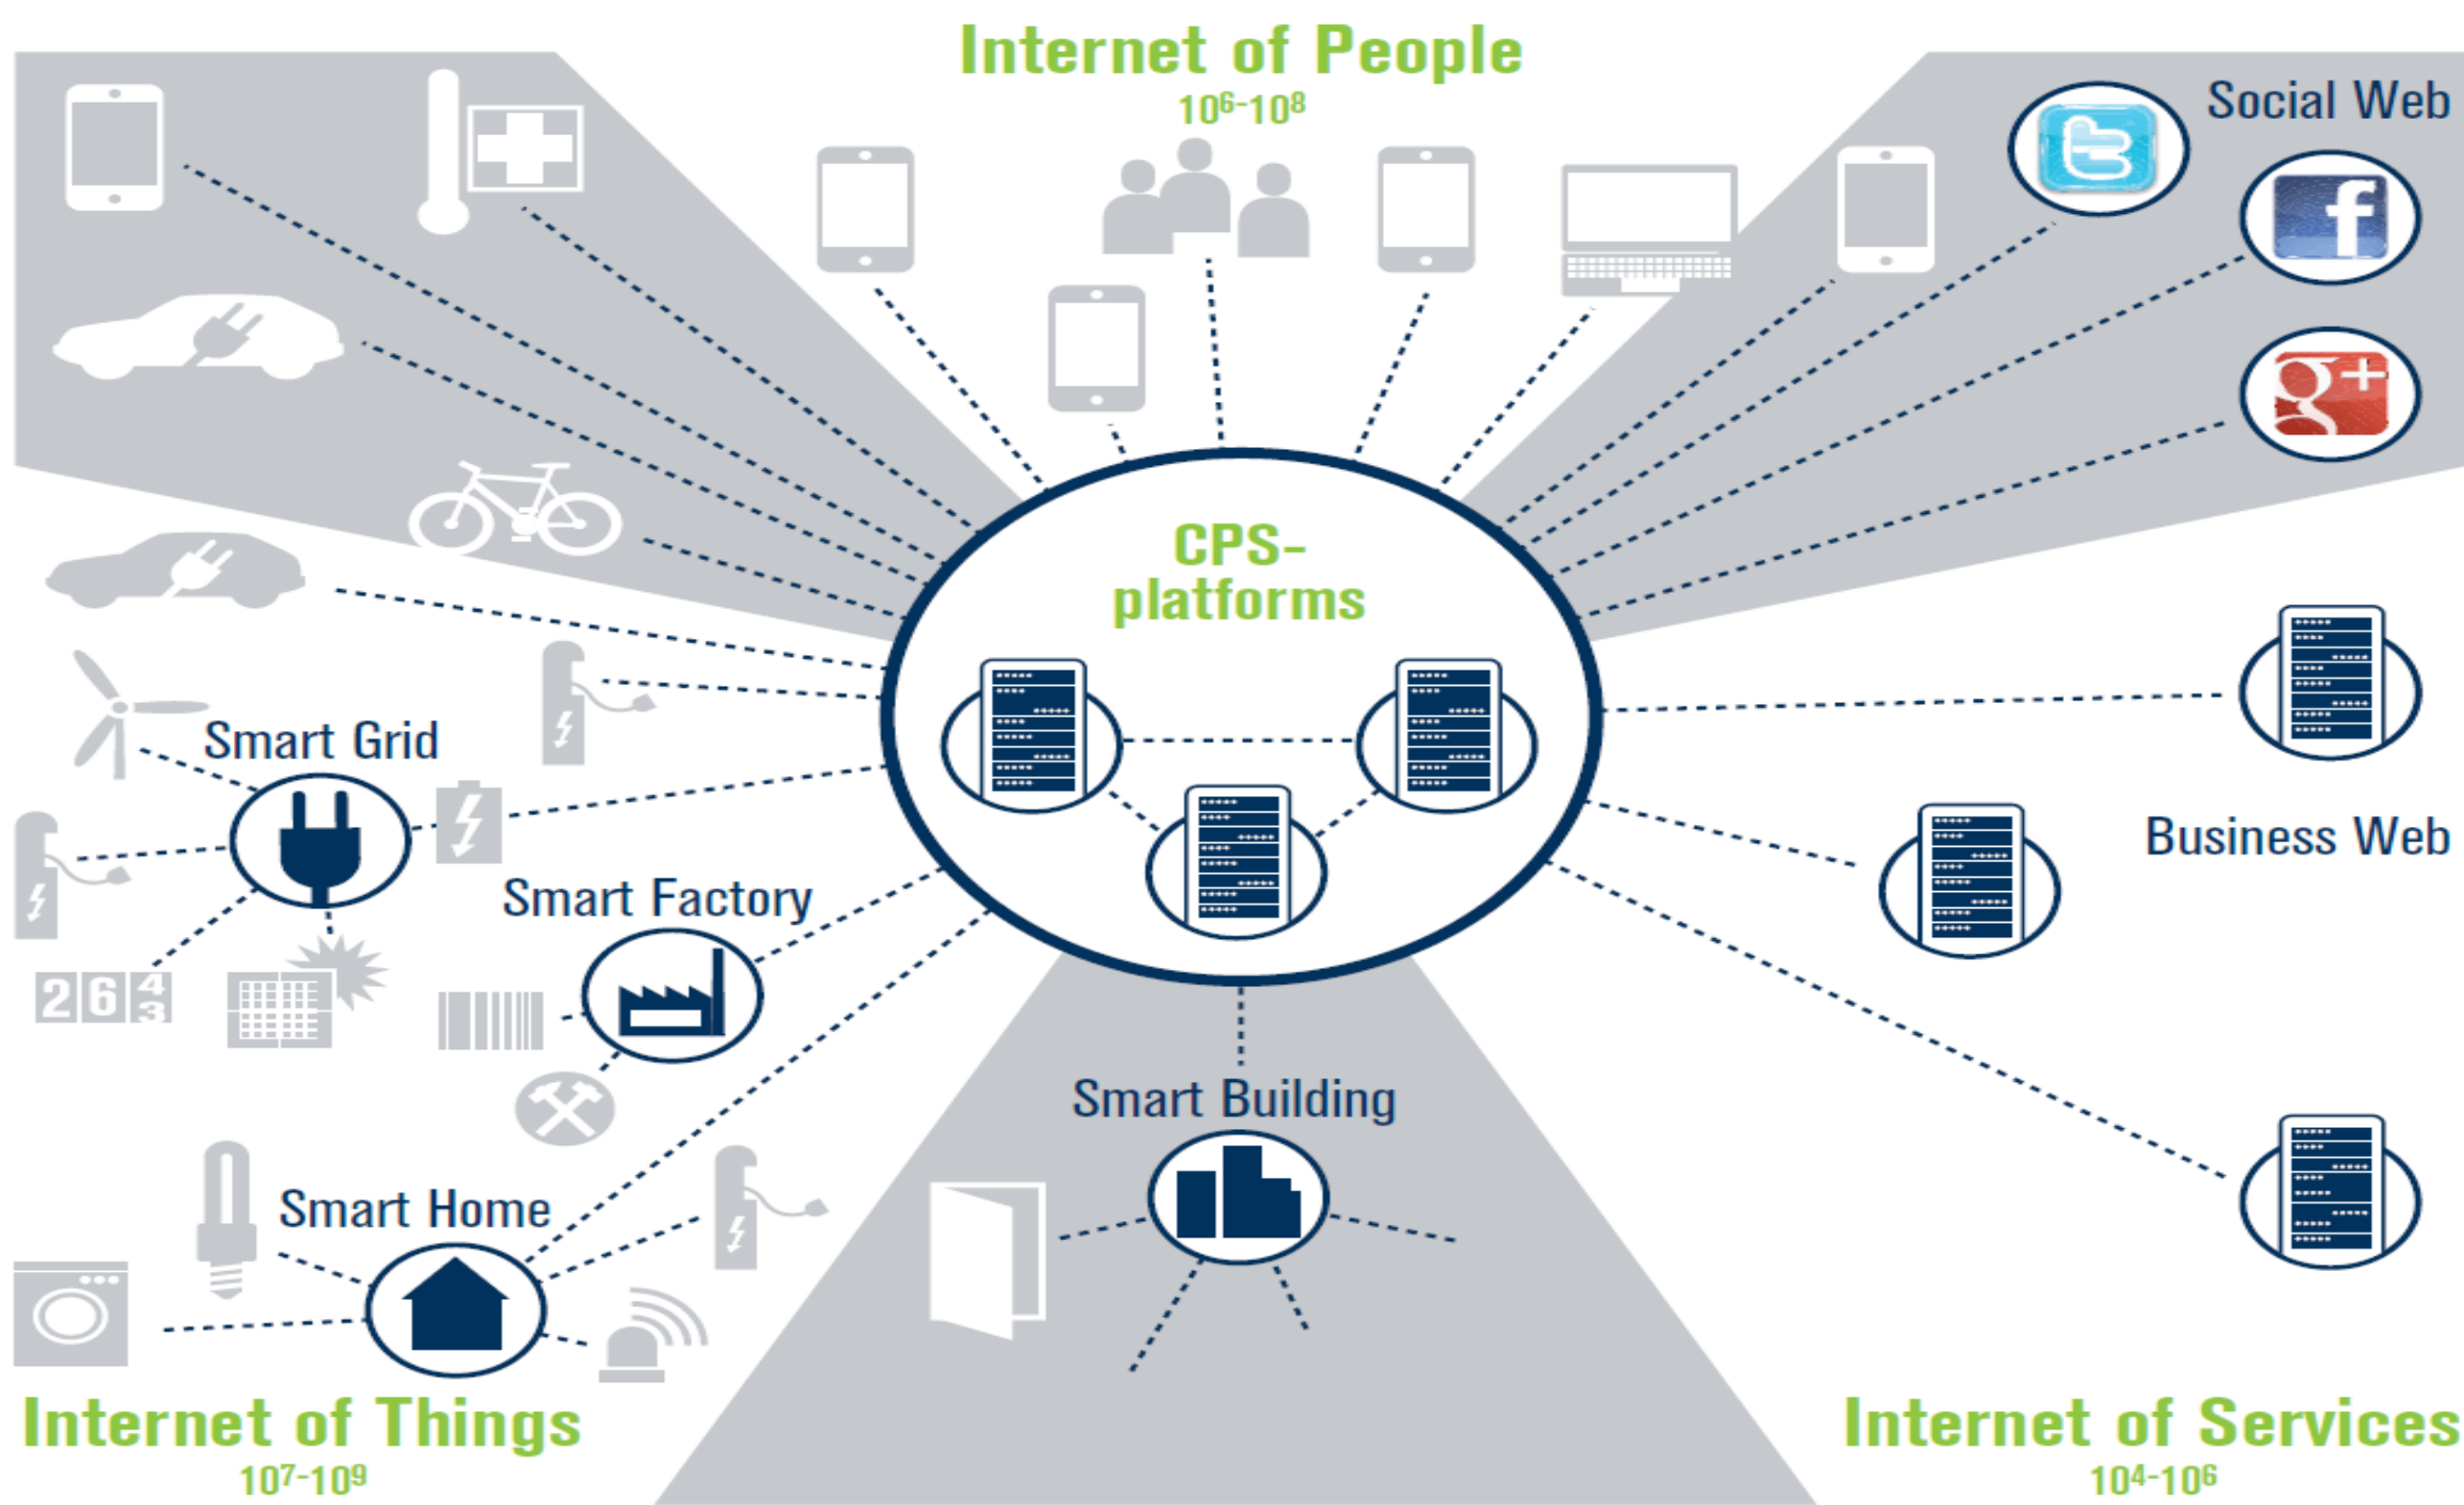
Internet of People
$10^6$-$10^8$

Social Web

CPS-platforms

Business Web

Smart Grid

Smart Factory

Smart Building

Smart Home

2 6 4 3

Internet of Things
$10^7$-$10^9$

Internet of Services
$10^4$-$10^6$